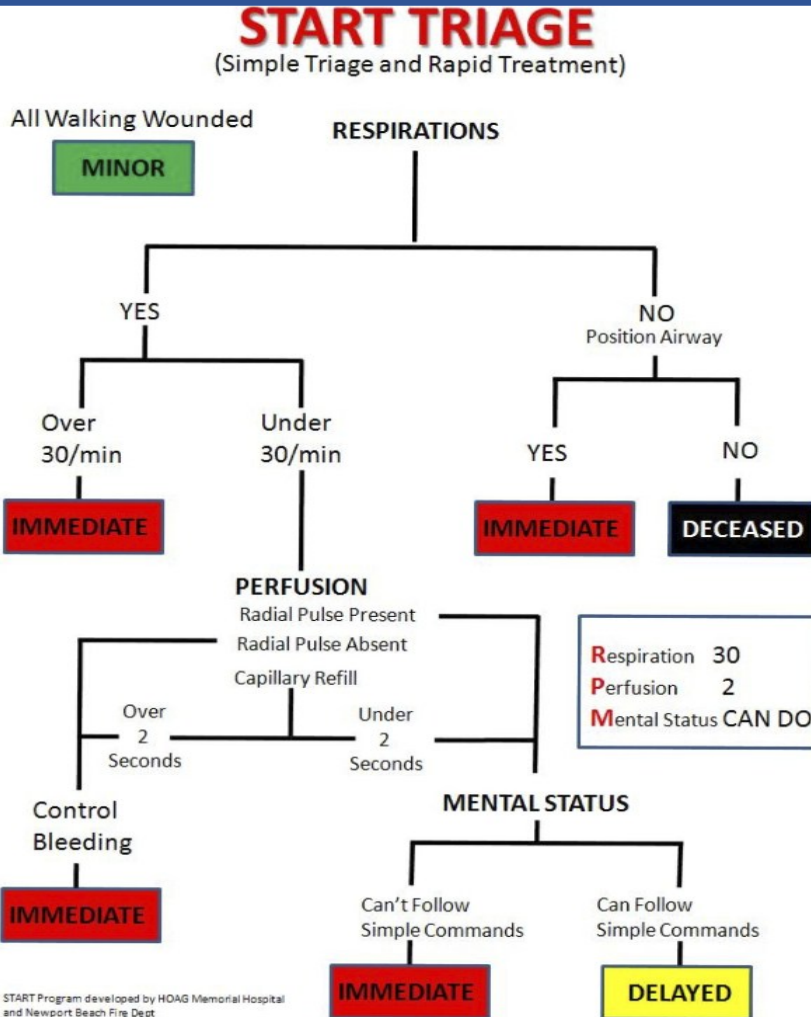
START TRIAGE
(Simple Triage and Rapid Treatment)

All Walking Wounded

MINOR

RESPIRATIONS

YES

NO
Position Airway

Over 30/min

Under 30/min

YES

NO

IMMEDIATE

IMMEDIATE

DECEASED

PERFUSION
Radial Pulse Present
Radial Pulse Absent

Capillary Refill

Over 2 Seconds

Under 2 Seconds

Respiration 30
Perfusion 2
Mental Status CAN DO

Control Bleeding

MENTAL STATUS

IMMEDIATE

Can't Follow Simple Commands

Can Follow Simple Commands

START Program developed by HOAG Memorial Hospital and Newport Beach Fire Dept

IMMEDIATE

DELAYED